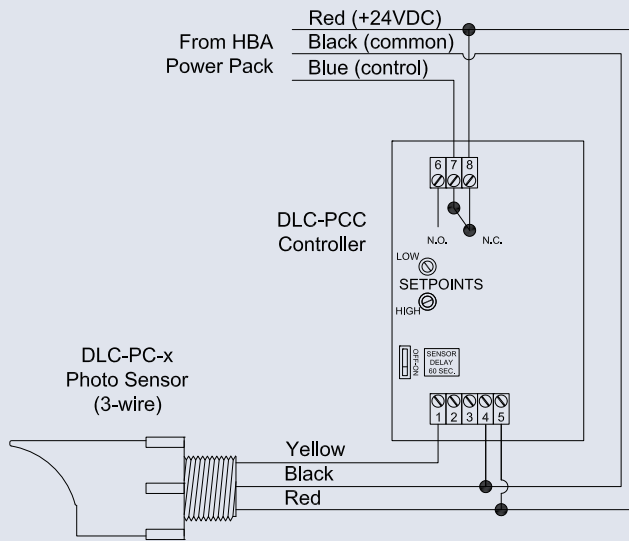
Red (+24VDC)
From HBA
Black (common)
Power Pack
Blue (control)

6 7 8

DLC-PCC
Controller

N.O.
N.C.

LOW
SETPOINTS
HIGH

OFF-ON
SENSOR DELAY 60 SEC.

DLC-PC-x
Photo Sensor
(3-wire)

1 2 3 4 5

Yellow
Black
Red